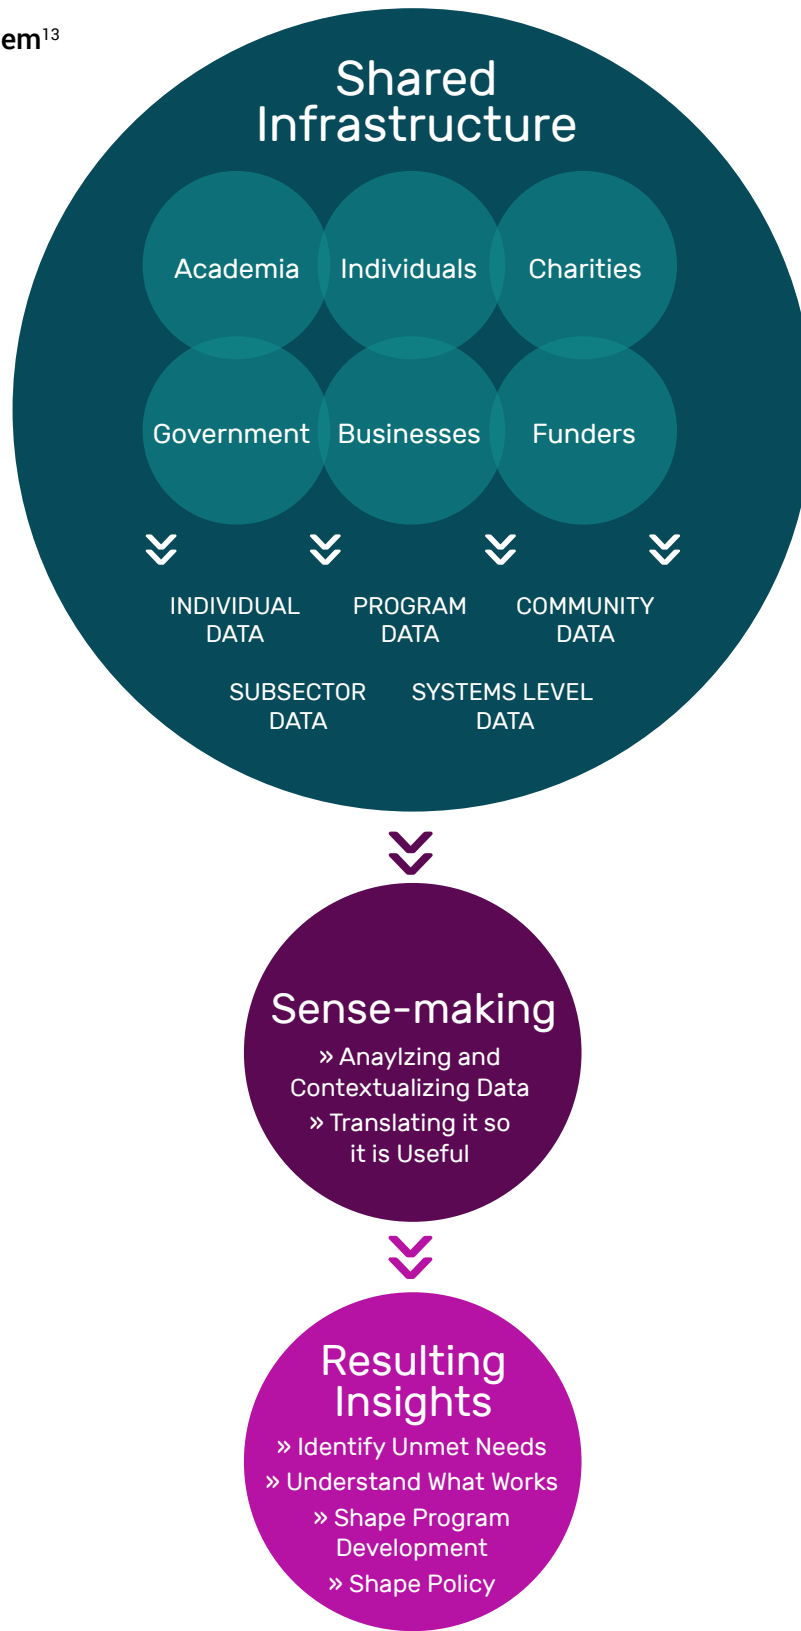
em$^{13}$

Shared Infrastructure

Academia Individuals Charities

Government Businesses Funders

INDIVIDUAL DATA

PROGRAM DATA

COMMUNITY DATA

SUBSECTOR DATA

SYSTEMS LEVEL DATA

Sense-making

» Anaylzing and Contextualizing Data

» Translating it so it is Useful

Resulting Insights

» Identify Unmet Needs

» Understand What Works

» Shape Program Development

» Shape Policy